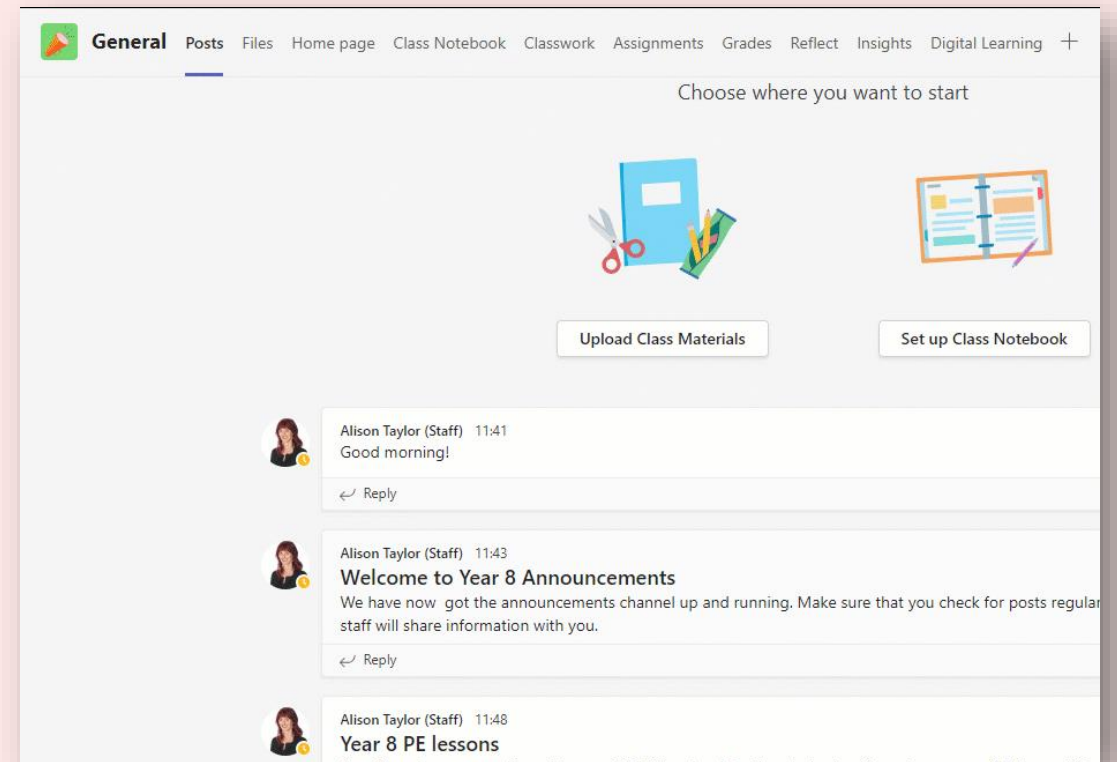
General Posts Files Home page Class Notebook Classwork Assignments Grades Reflect Insights Digital Learning +

Choose where you want to start

Upload Class Materials

Set up Class Notebook

Alison Taylor (Staff) 11:41
Good morning!

Reply

Alison Taylor (Staff) 11:43
Welcome to Year 8 Announcements
We have now got the announcements channel up and running. Make sure that you check for posts regular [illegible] staff will share information with you.

Reply

Alison Taylor (Staff) 11:48
Year 8 PE lessons
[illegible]